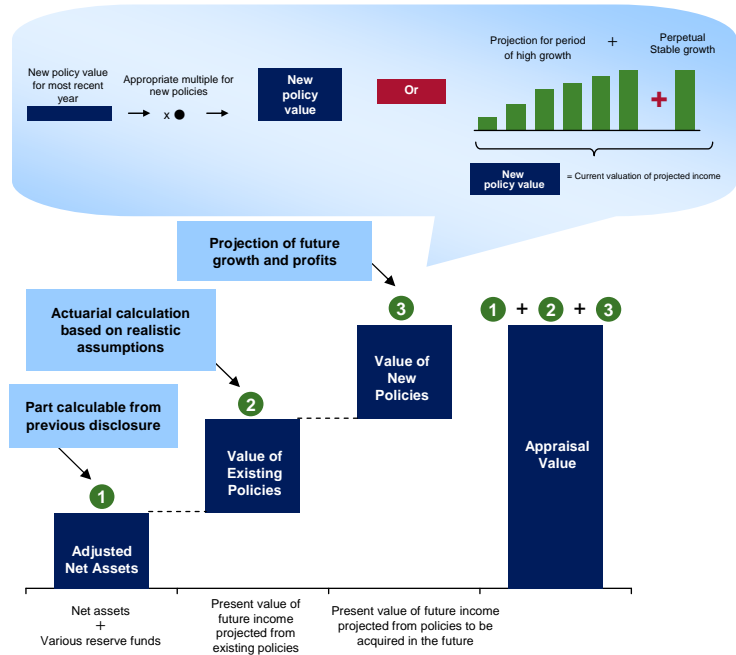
New policy value for most recent year

Appropriate multiple for new policies

x ●

New policy value

Or

Projection for period of high growth

+

Perpetual Stable growth

+

New policy value

= Current valuation of projected income

Projection of future growth and profits

Actuarial calculation based on realistic assumptions

Part calculable from previous disclosure

3

2

1

Value of New Policies

Value of Existing Policies

Adjusted Net Assets

1 + 2 + 3

Appraisal Value

Net assets + Various reserve funds

Present value of future income projected from existing policies

Present value of future income projected from policies to be acquired in the future